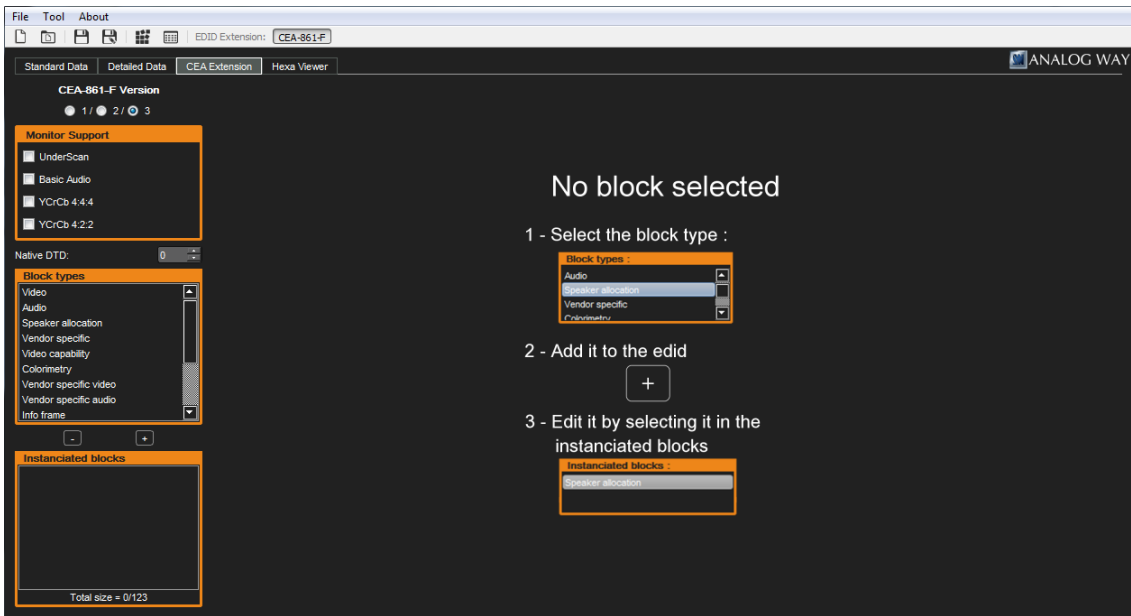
File Tool About

EDID Extension: CEA-861-F

ANALOG WAY

Standard Data | Detailed Data | CEA Extension | Hexa Viewer

CEA-861-F Version

1 / 2 / 3

Monitor Support

UnderScan

Basic Audio

YCrCb 4:4:4

YCrCb 4:2:2

Native DTD: 0

Block types

Video
Audio
Speaker allocation
Vendor specific
Video capability
Colorimetry
Vendor specific video
Vendor specific audio
Info frame

-  +

Instanciated blocks

Total size = 0/123

No block selected

1 - Select the block type :

Block types :
Audio
Speaker allocation
Vendor specific
Colorimetry

2 - Add it to the edid

+

3 - Edit it by selecting it in the instanciated blocks

Instanciated blocks :
Speaker allocation